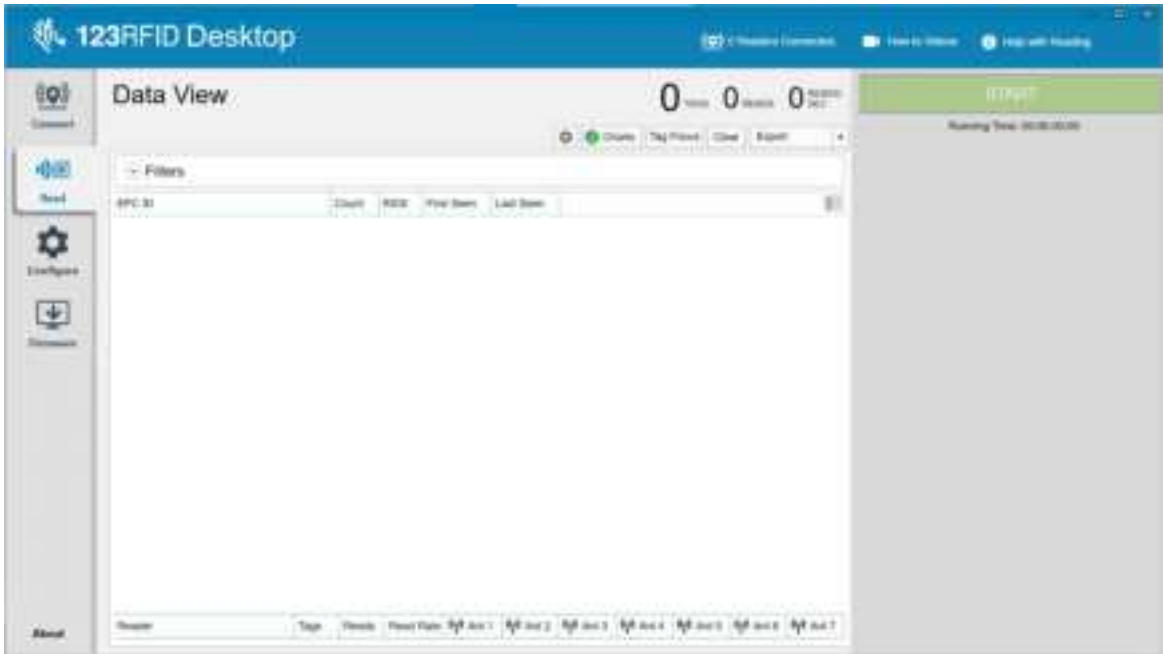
123RFID Desktop

0 Readers Connected   How-to Videos   Help with Reading

Connect
Read
Configure
Firmware
About

Data View

0 Tags 0 Reads 0 Read Rate

Charts   Tag Finder   Clear   Export

Filters

| EPC ID | Count | RSSI | First Seen | Last Seen |
|---|---|---|---|---|

| Reader | Tags | Reads | Read Rate | Ant 1 | Ant 2 | Ant 3 | Ant 4 | Ant 5 | Ant 6 | Ant 7 |
|---|---|---|---|---|---|---|---|---|---|---|

START

Running Time: 00:00:00.00